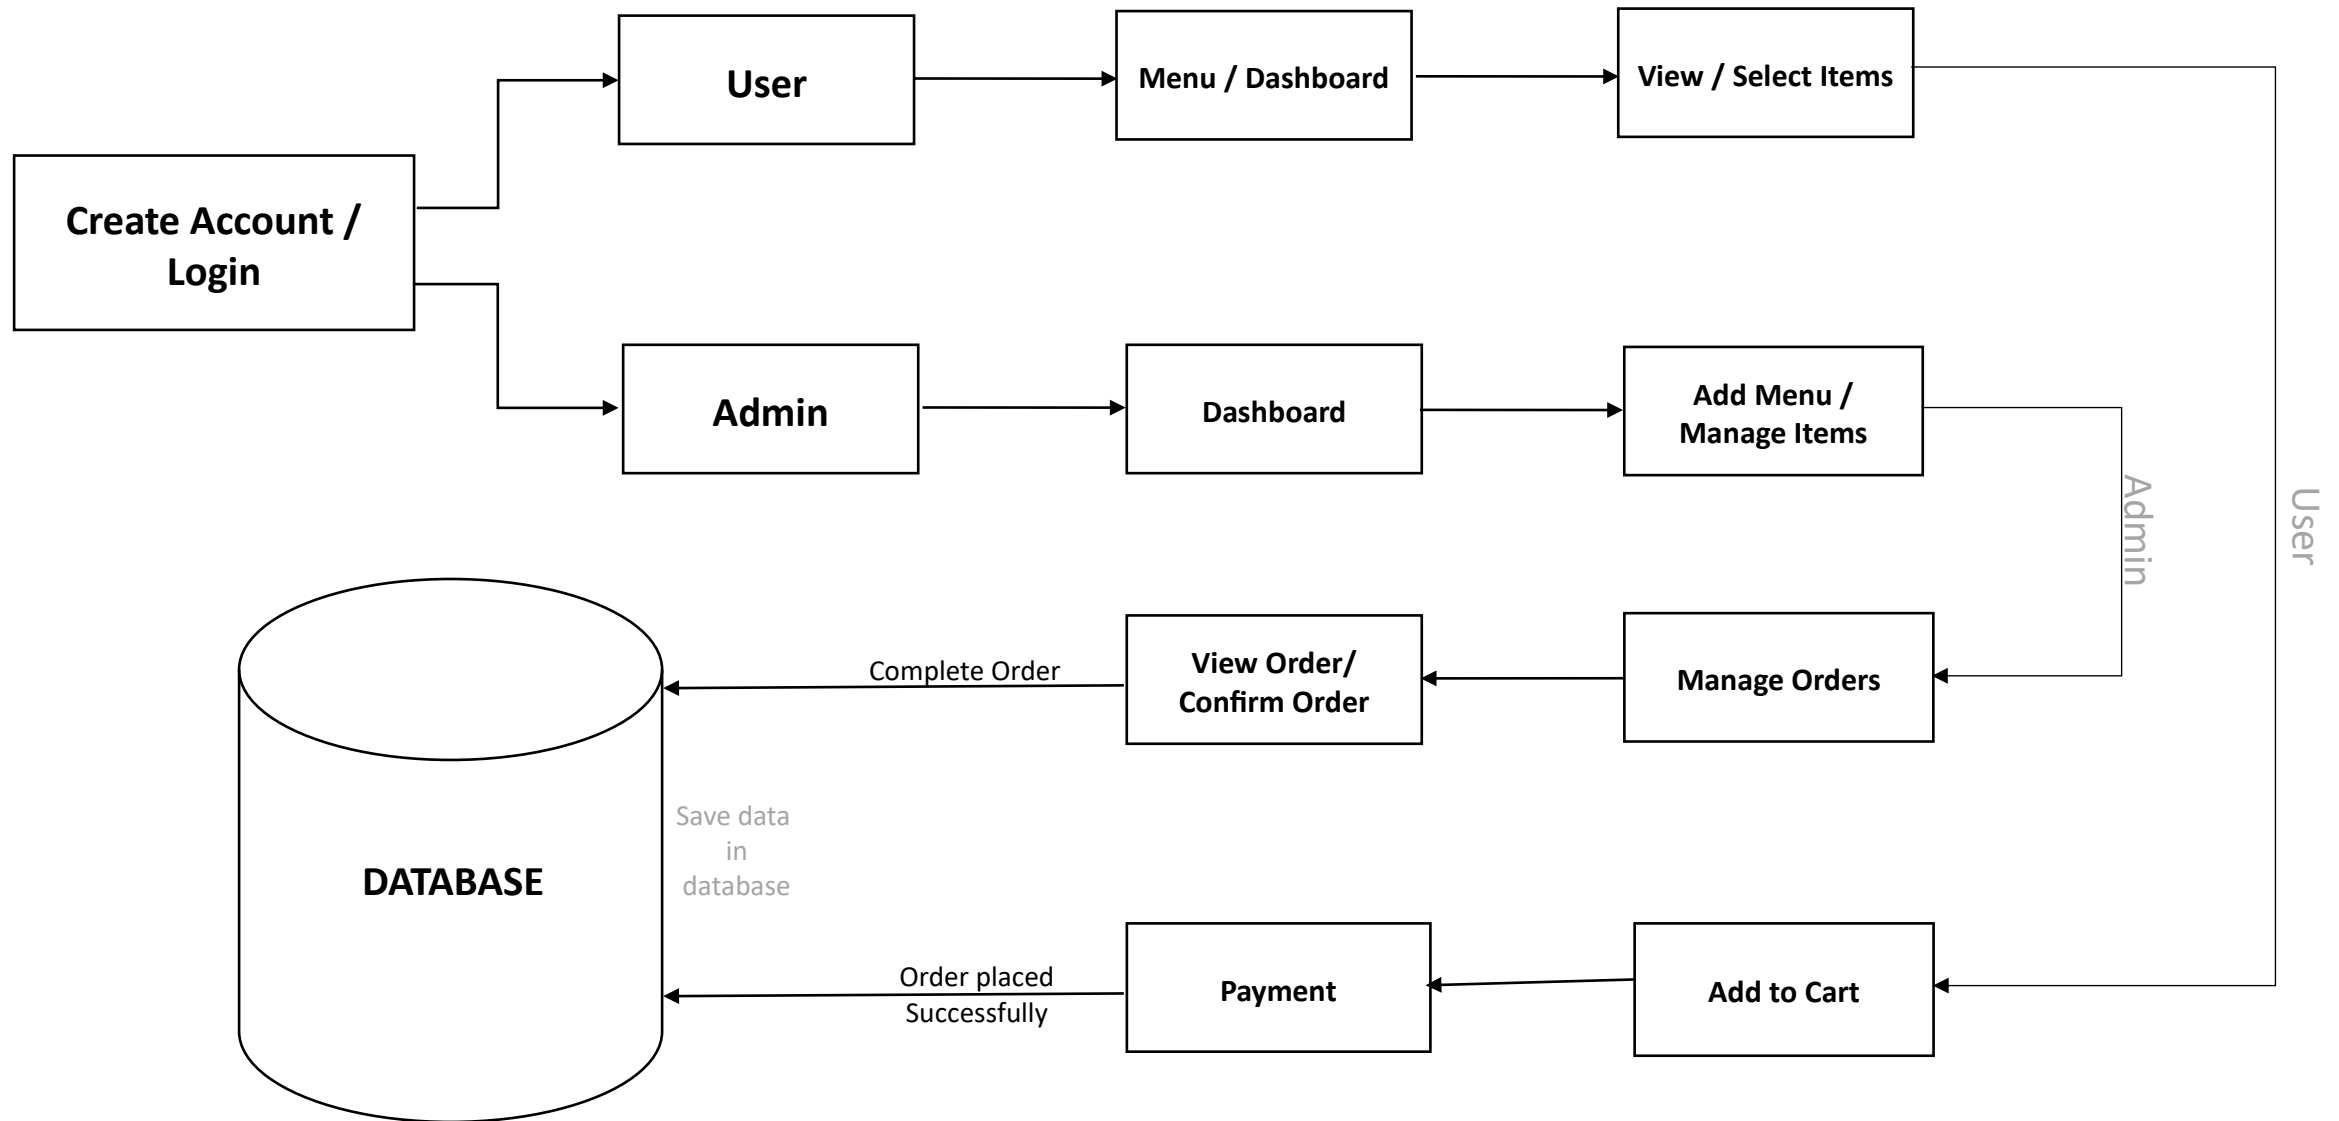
Create Account / Login

User

Menu / Dashboard

View / Select Items

Admin

Dashboard

Add Menu / Manage Items

Admin

User

DATABASE

Complete Order

View Order/ Confirm Order

Manage Orders

Save data in database

Order placed Successfully

Payment

Add to Cart